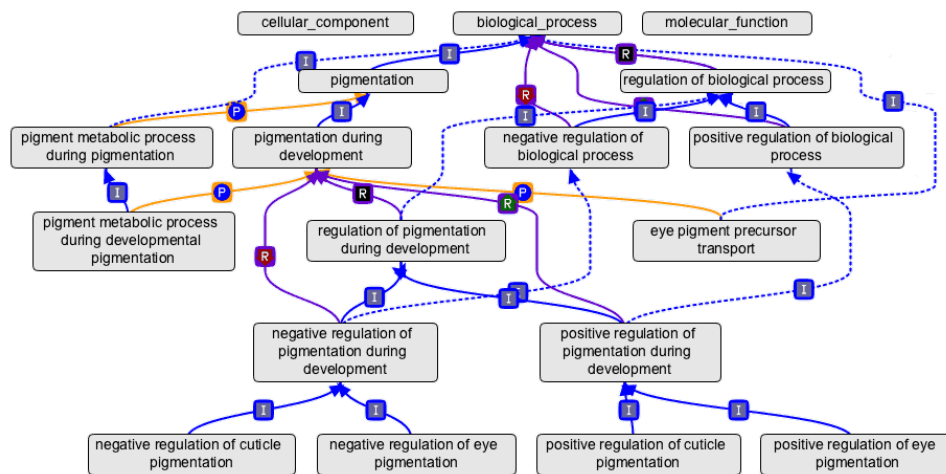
cellular_component
biological_process
molecular_function
pigmentation
regulation of biological process
pigment metabolic process during pigmentation
pigmentation during development
negative regulation of biological process
positive regulation of biological process
pigment metabolic process during developmental pigmentation
regulation of pigmentation during development
eye pigment precursor transport
negative regulation of pigmentation during development
positive regulation of pigmentation during development
negative regulation of cuticle pigmentation
negative regulation of eye pigmentation
positive regulation of cuticle pigmentation
positive regulation of eye pigmentation
I
I
P
I
R
I
R
I
I
I
I
P
R
P
R
G
I
I
I
I
I
I
I
I